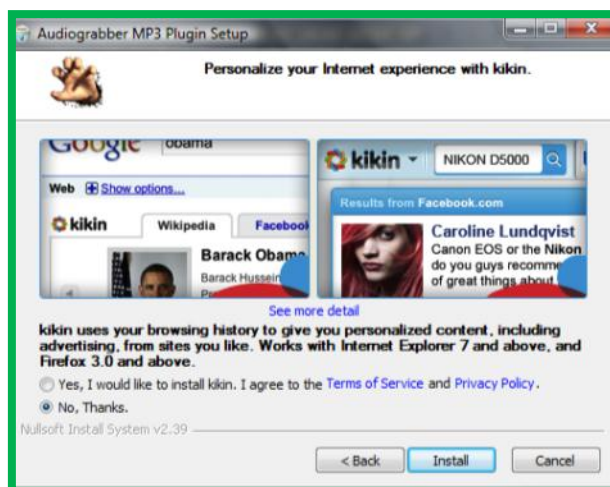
Audiograbber MP3 Plugin Setup

Personalize your Internet experience with kikin.

Google obama

Web Show options...

kikin Wikipedia Faceboo

Barack Obama

Barack Hussein

Pr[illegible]

kikin NIKON D5000

Results from Facebook.com

Caroline Lundqvist

Canon EOS or the Nikon do you guys recomme of great things about

See more detail

kikin uses your browsing history to give you personalized content, including advertising, from sites you like. Works with Internet Explorer 7 and above, and Firefox 3.0 and above.

Yes, I would like to install kikin. I agree to the Terms of Service and Privacy Policy.

No, Thanks.

Nullsoft Install System v2.39

< Back Install Cancel